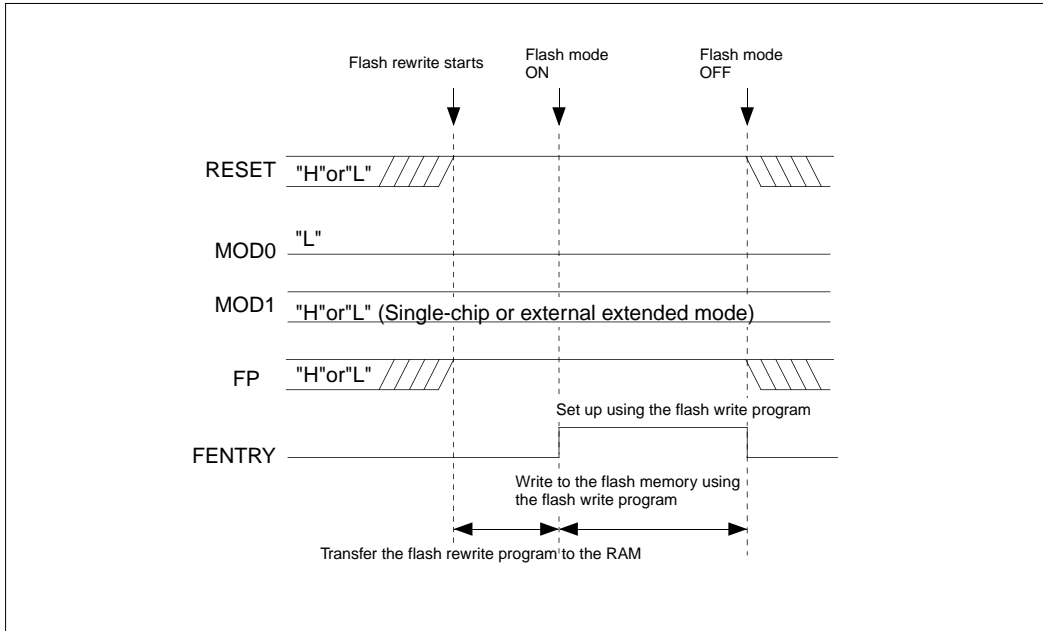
Flash rewrite starts

Flash mode ON

Flash mode OFF

RESET "H"or"L"

MOD0 "L"

MOD1 "H"or"L" (Single-chip or external extended mode)

FP "H"or"L"

Set up using the flash write program

FENTRY

Write to the flash memory using the flash write program

Transfer the flash rewrite program to the RAM